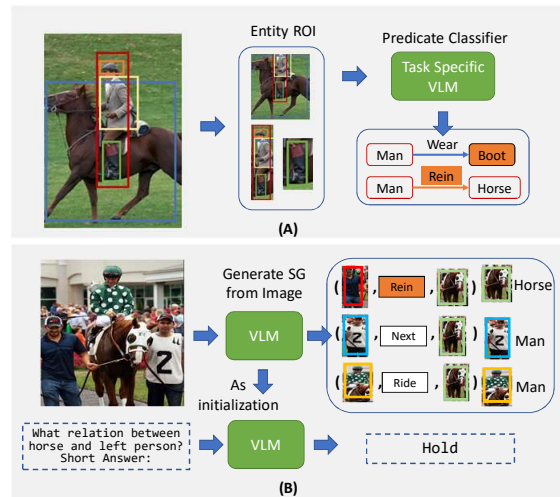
Entity ROI

Predicate Classifier

Task Specific VLM

Man

Wear

Boot

Man

Rein

Horse

(A)

Generate SG from Image

VLM

( , Rein , ) Horse

( , Next , ) Man

( , Ride , ) Man

As initialization

What relation between horse and left person? Short Answer:

VLM

Hold

(B)